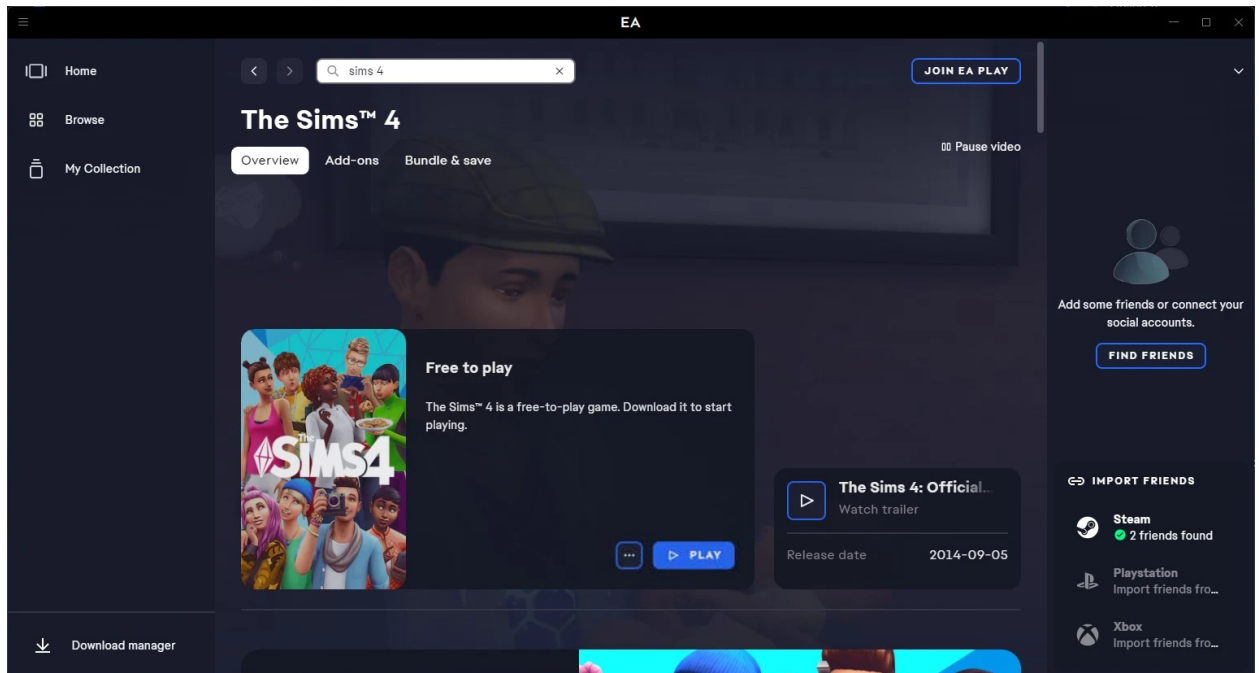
EA

Home

Browse

My Collection

Download manager

sims 4

JOIN EA PLAY

The Sims™ 4

Overview Add-ons Bundle & save

Pause video

The Sims 4

Free to play

The Sims™ 4 is a free-to-play game. Download it to start playing.

••• PLAY

The Sims 4: Official...
Watch trailer

Release date 2014-09-05

Add some friends or connect your social accounts.

FIND FRIENDS

IMPORT FRIENDS

Steam
2 friends found

Playstation
Import friends fro...

Xbox
Import friends fro...